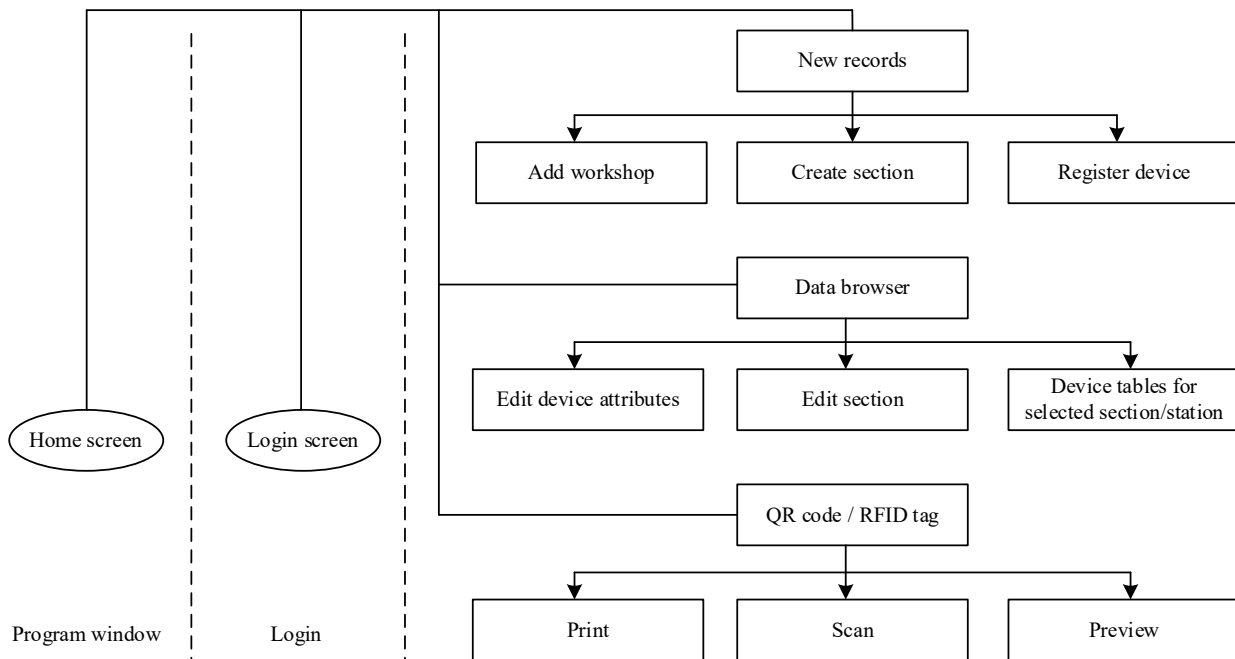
New records

Add workshop

Create section

Register device

Data browser

Edit device attributes

Edit section

Device tables for selected section/station

Home screen

Login screen

QR code / RFID tag

Print

Scan

Preview

Program window

Login